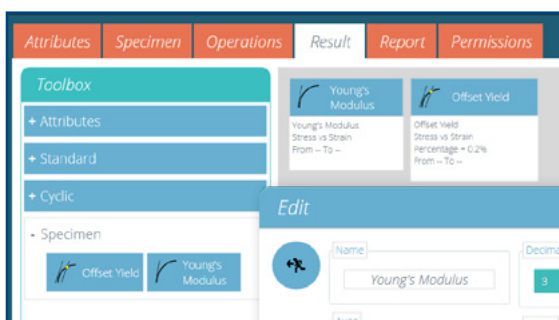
Attributes Specimen Operations Result Report Permissions

Toolbox

+ Attributes

+ Standard

+ Cyclic

- Specimen

Offset Yield

Young's Modulus

Young's Modulus

Young's Modulus
Stress vs Strain
From -- To --

Offset Yield

Offset Yield
Stress vs Strain
Percentage = 0.2%
From -- To --

Edit

Name

Young's Modulus

Decima

3

Auto